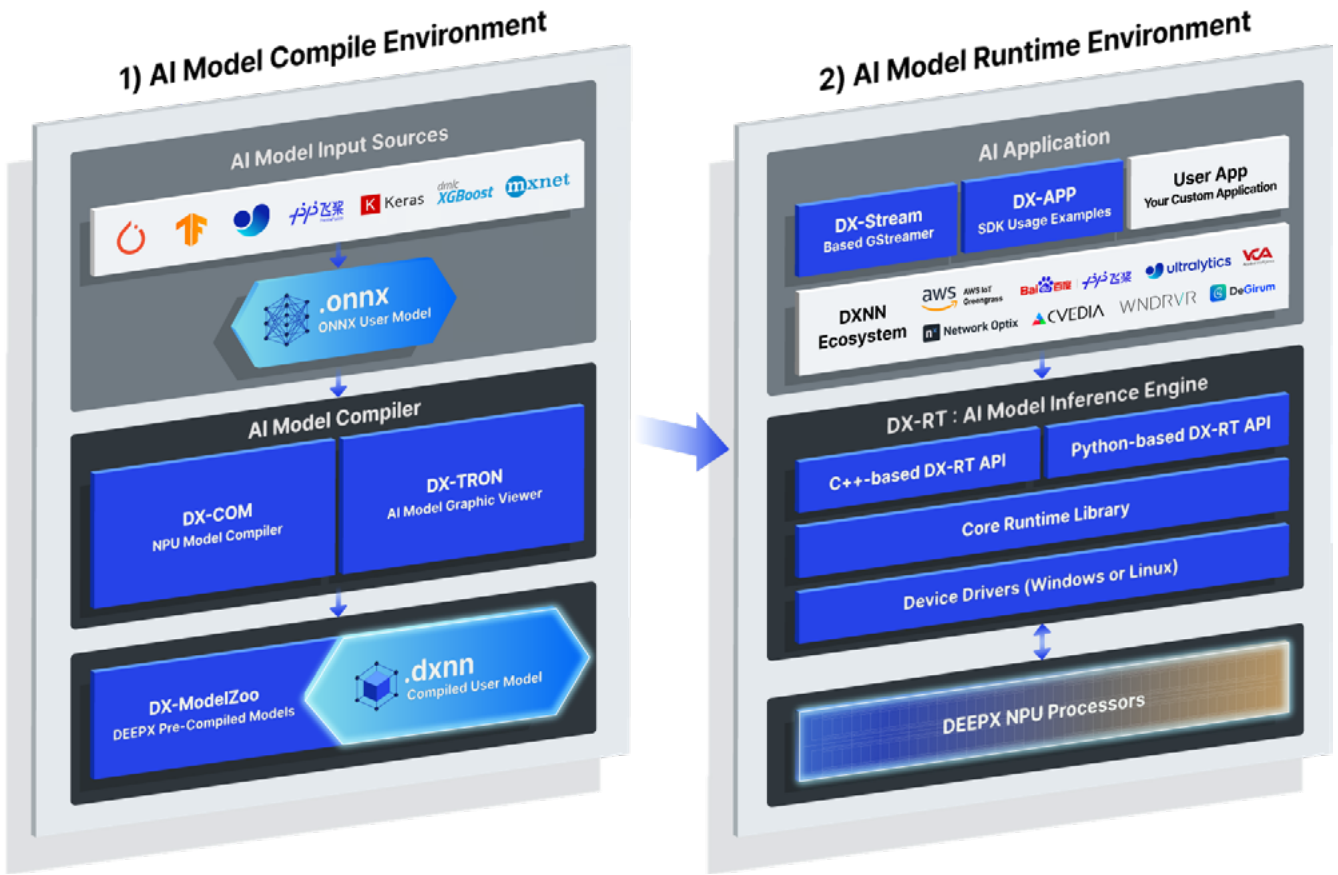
1) AI Model Compile Environment

AI Model Input Sources

K Keras
dmlc XGBoost
mxnet

.onnx
ONNX User Model

AI Model Compiler

DX-COM
NPU Model Compiler

DX-TRON
AI Model Graphic Viewer

DX-ModelZoo
DEEPX Pre-Compiled Models

.dxnn
Compiled User Model

2) AI Model Runtime Environment

AI Application

DX-Stream
Based GStreamer

DX-APP
SDK Usage Examples

User App
Your Custom Application

DXNN Ecosystem

aws AWS IoT Greengrass
Bai百度
飞桨
ultralytics
VCA
Network Optix
CVEDIA
WNDRVR
DeGirum

DX-RT : AI Model Inference Engine

C++-based DX-RT API

Python-based DX-RT API

Core Runtime Library

Device Drivers (Windows or Linux)

DEEPX NPU Processors